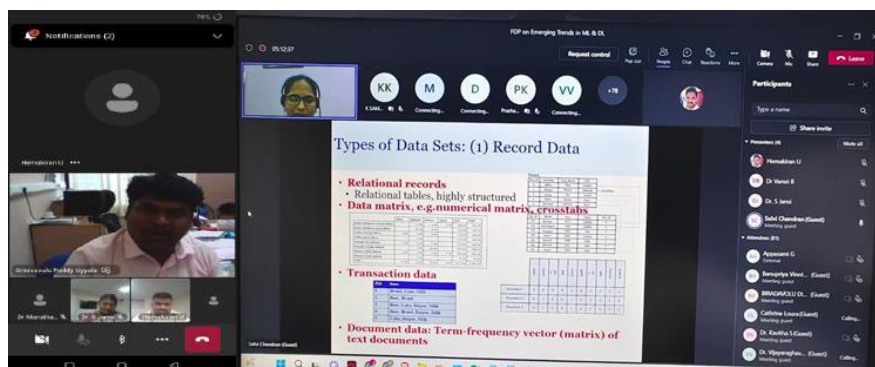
Notifications (2)

Hemakiran ···

Srinivasulu Reddy Uppala

Dr Muralika...

FDP on Emerging Trends in ML & DL

05:12:37

Request control

Pop out

People

Chat

Reactions

More

Camera

Mic

Share

Leave

KK

M

D

PK

VV

+78

K SAN...

Connecting...

Connecting...

Prasha...

Connecting...

Types of Data Sets: (1) Record Data

• Relational records

• Relational tables, highly structured

• Data matrix, e.g.,numerical matrix, crosstabs

• Transaction data

• Document data: Term-frequency vector (matrix) of text documents

Selvi Chandran (Guest)

Participants

Type a name

Share invite

Presenters (4)

Mute all

Hemakiran U

Dr Vamsi B

Dr. S Jansi

Selvi Chandran (Guest)

Meeting guest

Attendees (81)

Appasani G

External

Banupriya Vinot... (Guest)

Meeting guest

BHADAVOLU DI... (Guest)

Meeting guest

Cathrine Loura (Guest)

Meeting guest

Calling...

Dr Kavitha S (Guest)

Meeting guest

Dr. Vijayaraghav... (Guest)

Meeting guest

Calling...